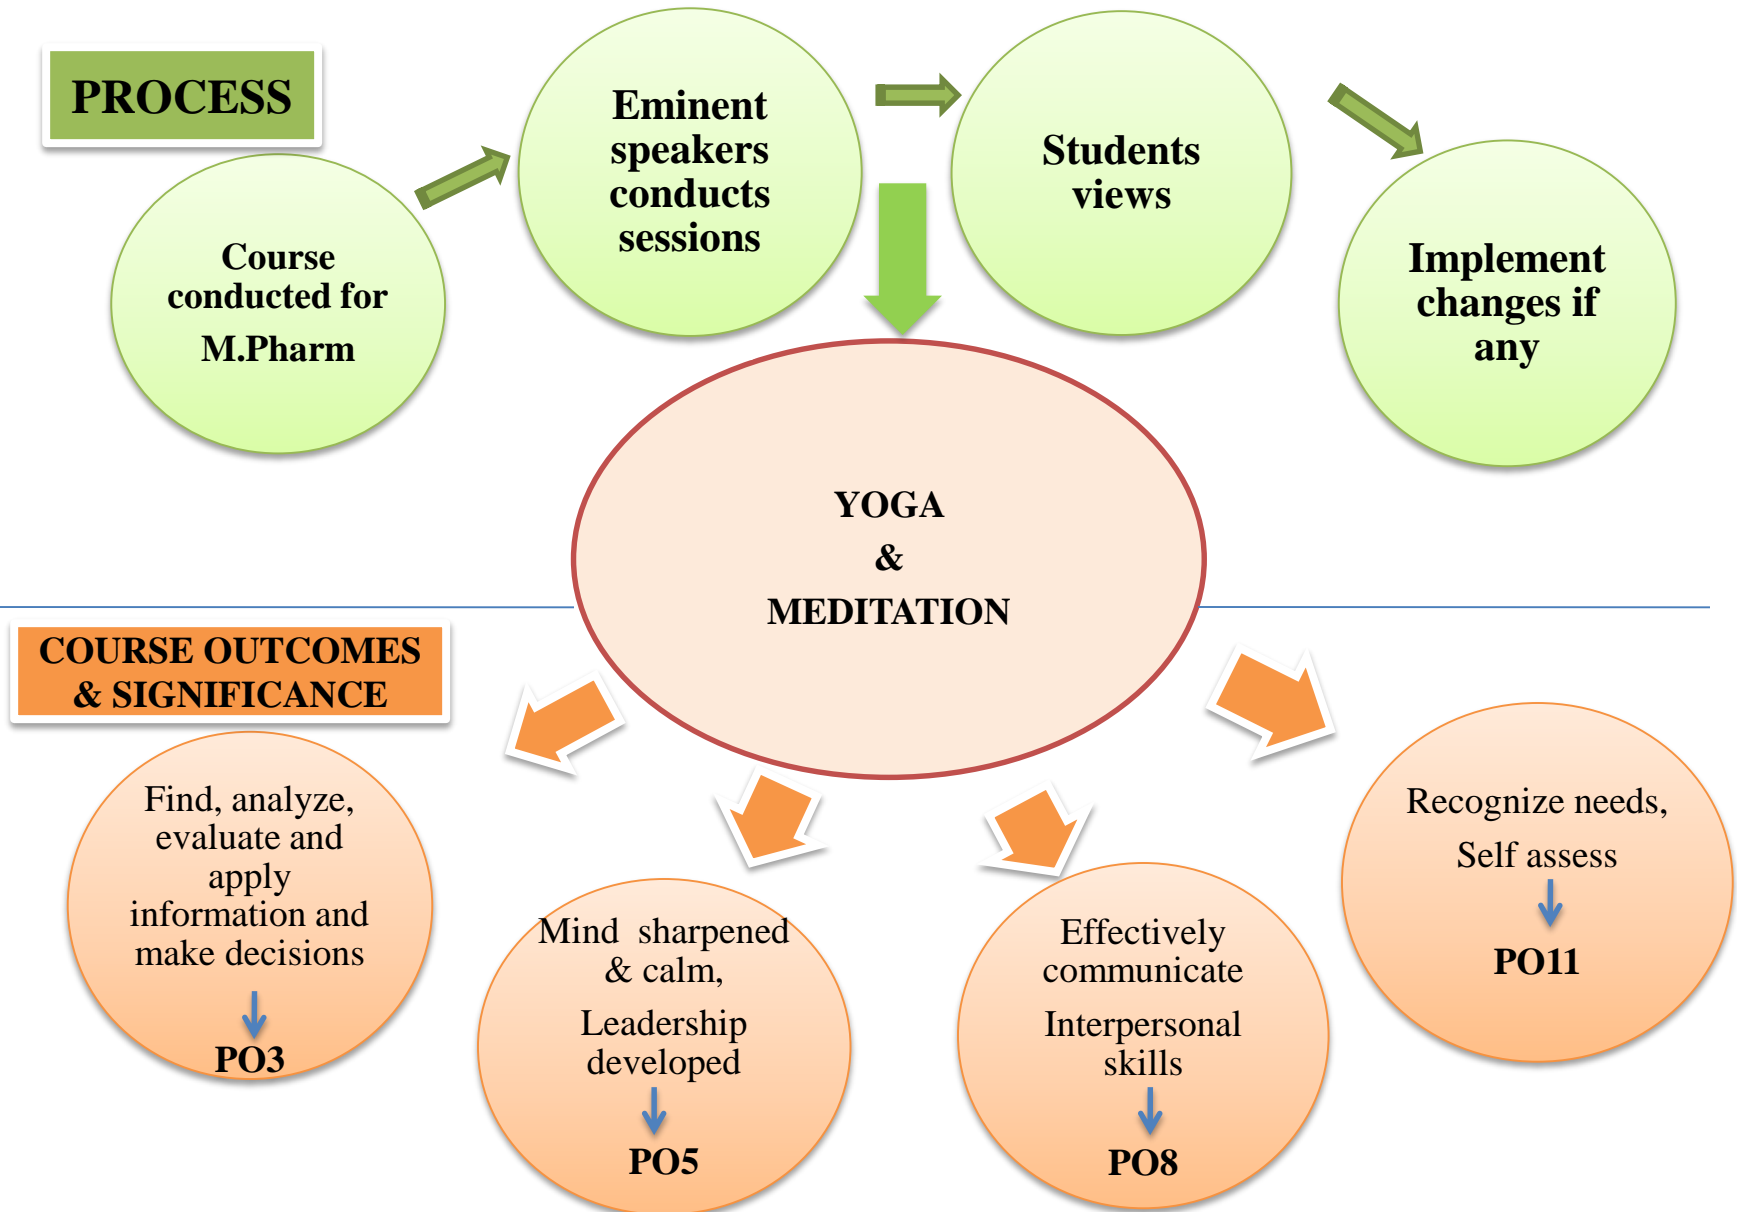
PROCESS

Course conducted for M.Pharm

Eminent speakers conducts sessions

Students views

Implement changes if any

YOGA

&

MEDITATION

COURSE OUTCOMES & SIGNIFICANCE

Find, analyze, evaluate and apply information and make decisions

PO3

Mind sharpened & calm,

Leadership developed

PO5

Effectively communicate

Interpersonal skills

PO8

Recognize needs,

Self assess

PO11